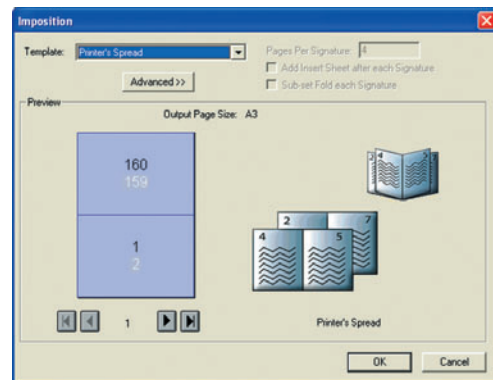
Imposition

Template: Printer's Spread

Advanced >>

Pages Per Signature: 4

Add Insert Sheet after each Signature

Sub-set Fold each Signature

Preview

Output Page Size: A3

160
159

1
2

1

2 7
4 5

Printer's Spread

OK

Cancel